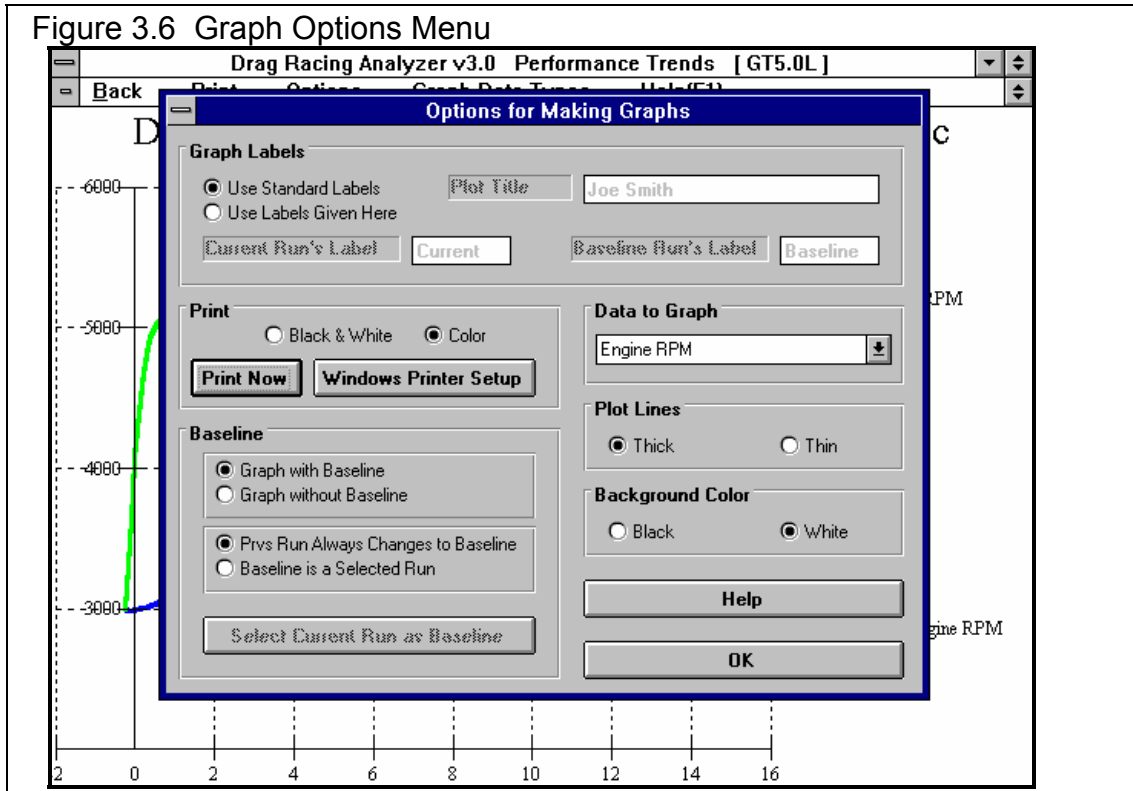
Figure 3.6 Graph Options Menu

Drag Racing Analyzer v3.0 Performance Trends [ GT5.0L ]

Back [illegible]

D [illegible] c

6000

5000

4000

3000

RPM

gine RPM

2 0 2 4 6 8 10 12 14 16

Options for Making Graphs

Graph Labels

Use Standard Labels

Use Labels Given Here

Plot Title

Joe Smith

Current Run's Label

Current

Baseline Run's Label

Baseline

Print

Black & White

Color

Print Now

Windows Printer Setup

Data to Graph

Engine RPM

Plot Lines

Thick

Thin

Baseline

Graph with Baseline

Graph without Baseline

Prvs Run Always Changes to Baseline

Baseline is a Selected Run

Background Color

Black

White

Help

Select Current Run as Baseline

OK